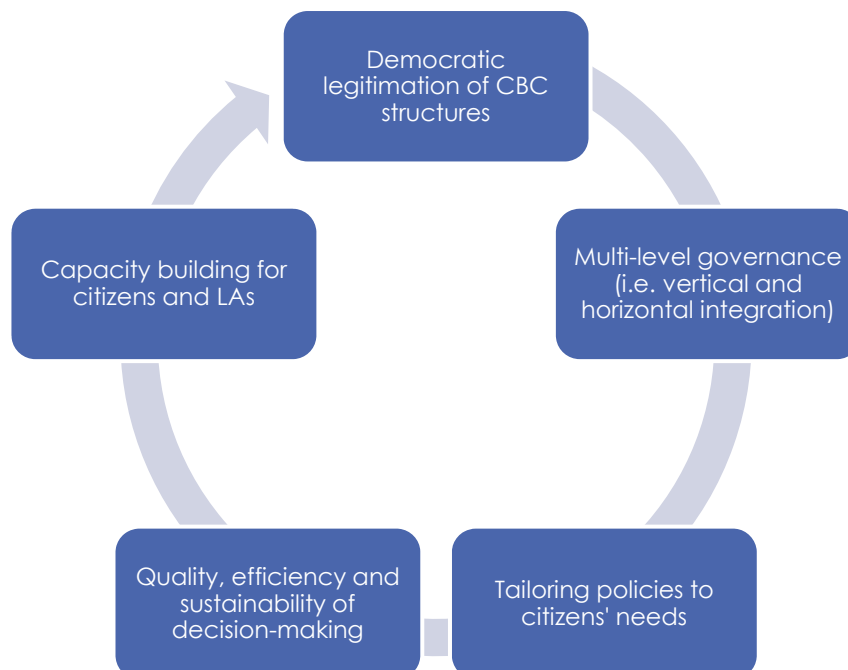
Democratic legitimation of CBC structures

Multi-level governance (i.e. vertical and horizontal integration)

Tailoring policies to citizens' needs

Quality, efficiency and sustainability of decision-making

Capacity building for citizens and LAs